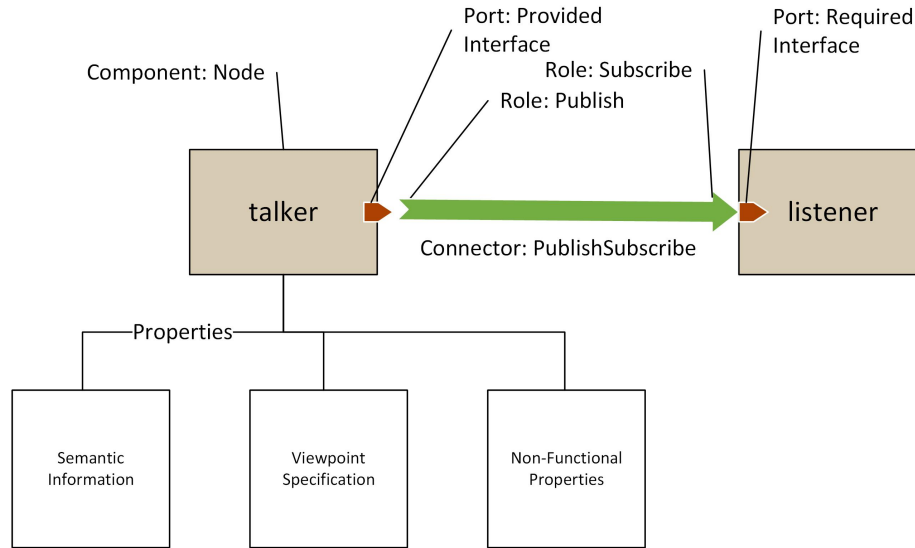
Port: Provided Interface

Port: Required Interface

Component: Node

Role: Subscribe

Role: Publish

talker

listener

Connector: PublishSubscribe

Properties

Semantic Information

Viewpoint Specification

Non-Functional Properties